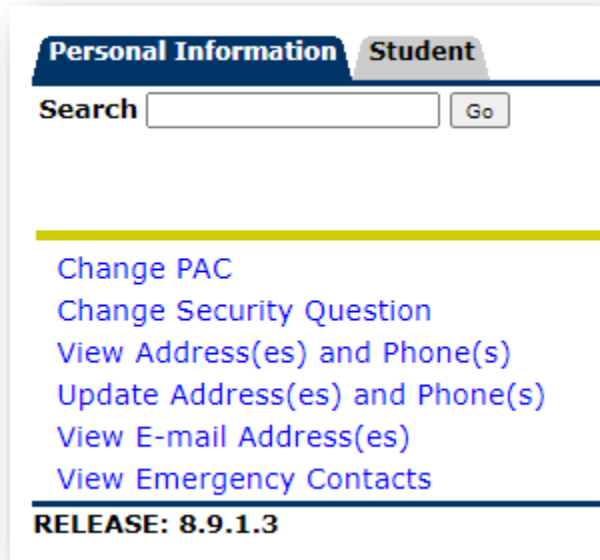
Personal Information Student

Search Go

Change PAC
Change Security Question
View Address(es) and Phone(s)
Update Address(es) and Phone(s)
View E-mail Address(es)
View Emergency Contacts

RELEASE: 8.9.1.3